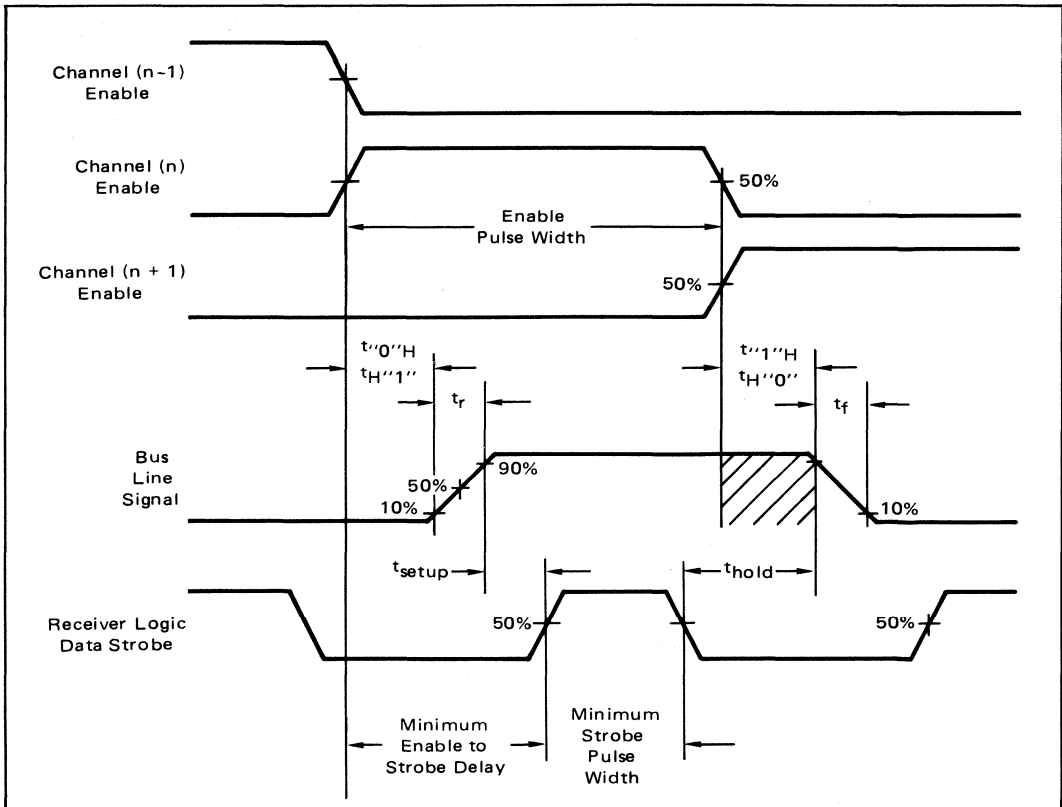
Channel (n-1) Enable

Channel (n) Enable

50%

Enable Pulse Width

Channel (n + 1) Enable

50%

$t_{''0''H}$

$t_{H''1''}$

$t_r$

$t_{''1''H}$

$t_{H''0''}$

$t_f$

Bus Line Signal

50%

90%

10%

10%

$t_{setup}$

$t_{hold}$

Receiver Logic Data Strobe

50%

50%

Minimum Enable to Strobe Delay

Minimum Strobe Pulse Width